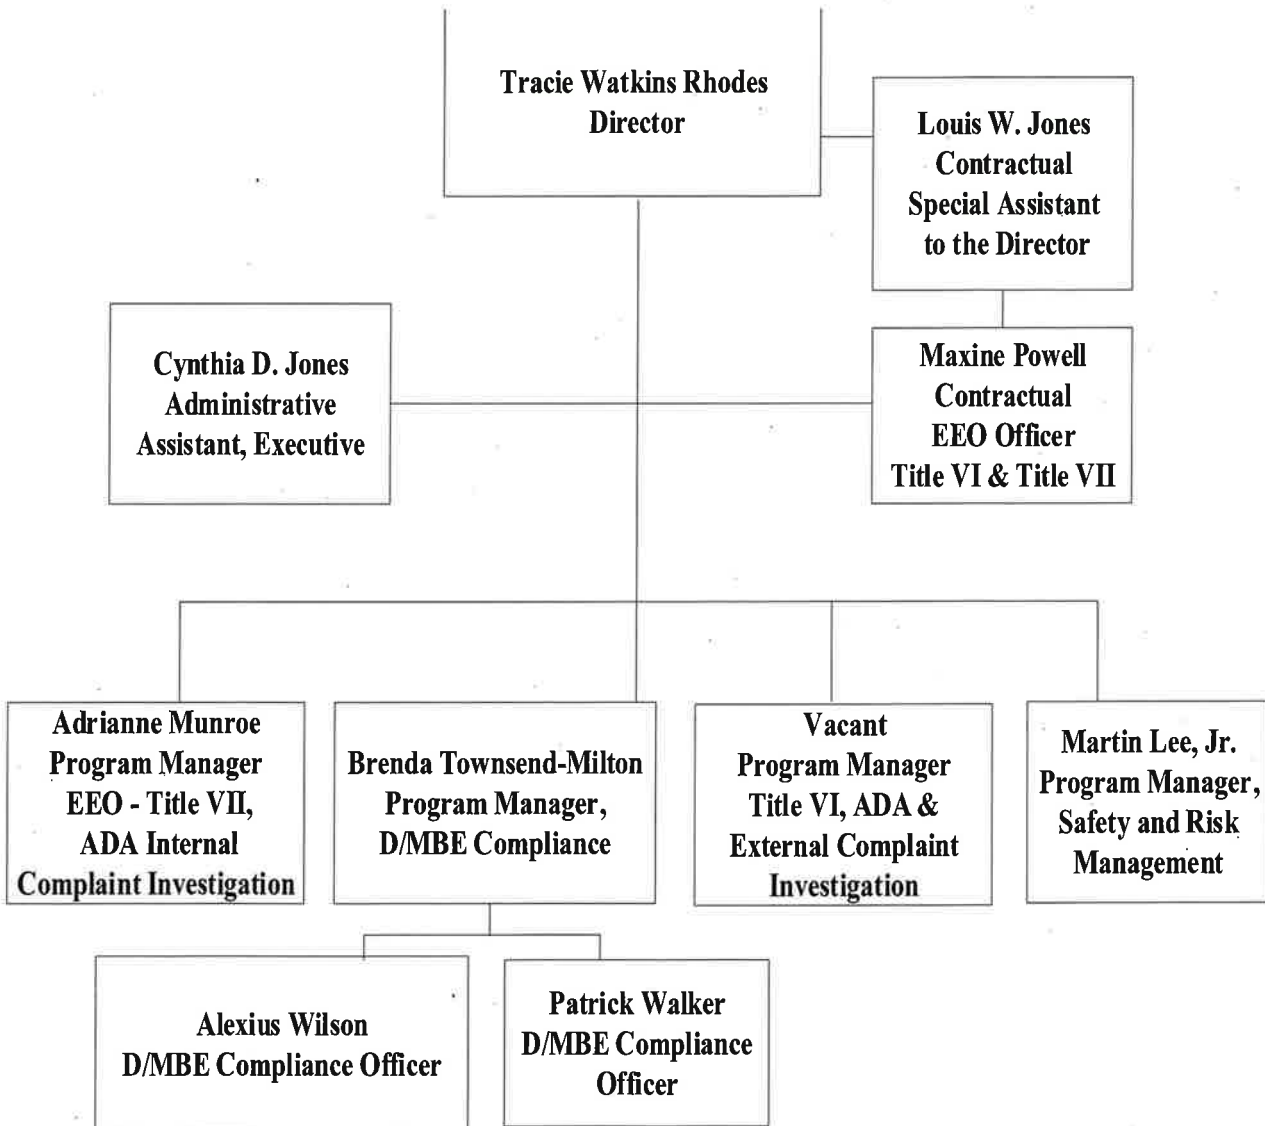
Tracie Watkins Rhodes
Director

Louis W. Jones
Contractual
Special Assistant
to the Director

Cynthia D. Jones
Administrative
Assistant, Executive

Maxine Powell
Contractual
EEO Officer
Title VI & Title VII

Adrianne Munroe
Program Manager
EEO - Title VII,
ADA Internal
Complaint Investigation

Brenda Townsend-Milton
Program Manager,
D/MBE Compliance

Vacant
Program Manager
Title VI, ADA &
External Complaint
Investigation

Martin Lee, Jr.
Program Manager,
Safety and Risk
Management

Alexius Wilson
D/MBE Compliance Officer

Patrick Walker
D/MBE Compliance
Officer